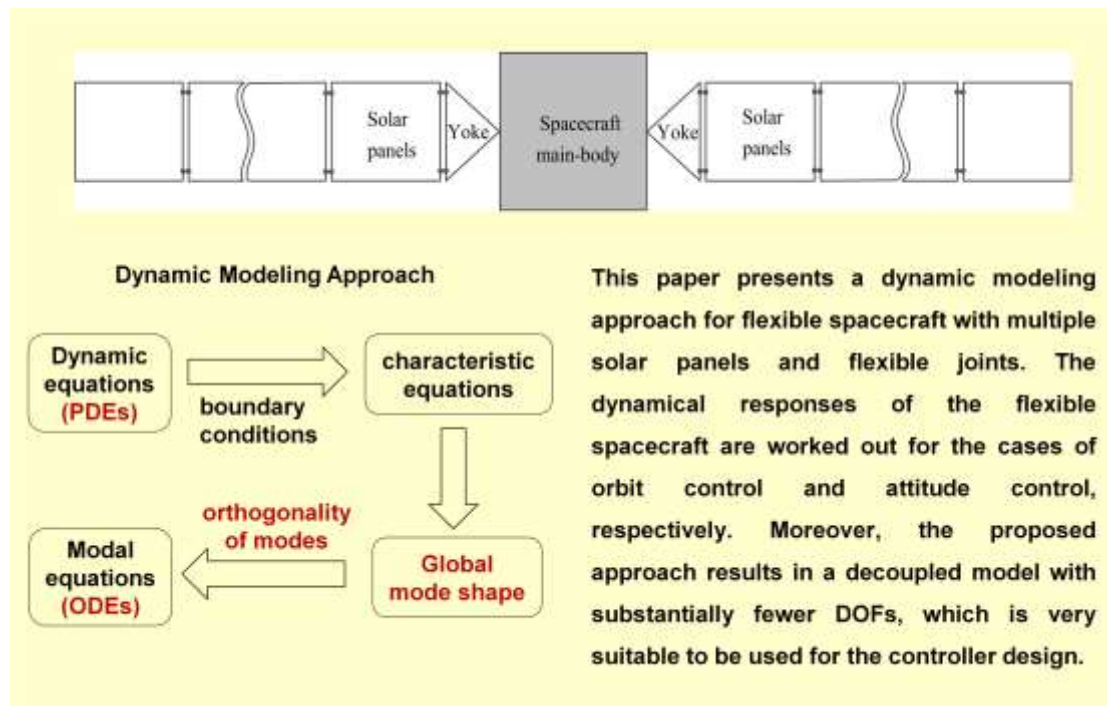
Solar panels
Yoke
Spacecraft main-body
Yoke
Solar panels

Dynamic Modeling Approach

Dynamic equations (PDEs)

boundary conditions

characteristic equations

Global mode shape

orthogonality of modes

Modal equations (ODEs)

This paper presents a dynamic modeling approach for flexible spacecraft with multiple solar panels and flexible joints. The dynamical responses of the flexible spacecraft are worked out for the cases of orbit control and attitude control, respectively. Moreover, the proposed approach results in a decoupled model with substantially fewer DOFs, which is very suitable to be used for the controller design.